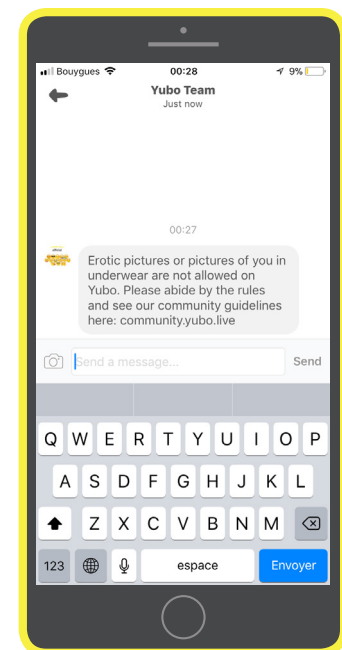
Bouygues 00:28 9%

Yubo Team
Just now

00:27

Erotic pictures or pictures of you in underwear are not allowed on Yubo. Please abide by the rules and see our community guidelines here: community.yubo.live

Send a message...
Send

Q W E R T Y U I O P
A S D F G H J K L
Z X C V B N M
123 espace Envoyer